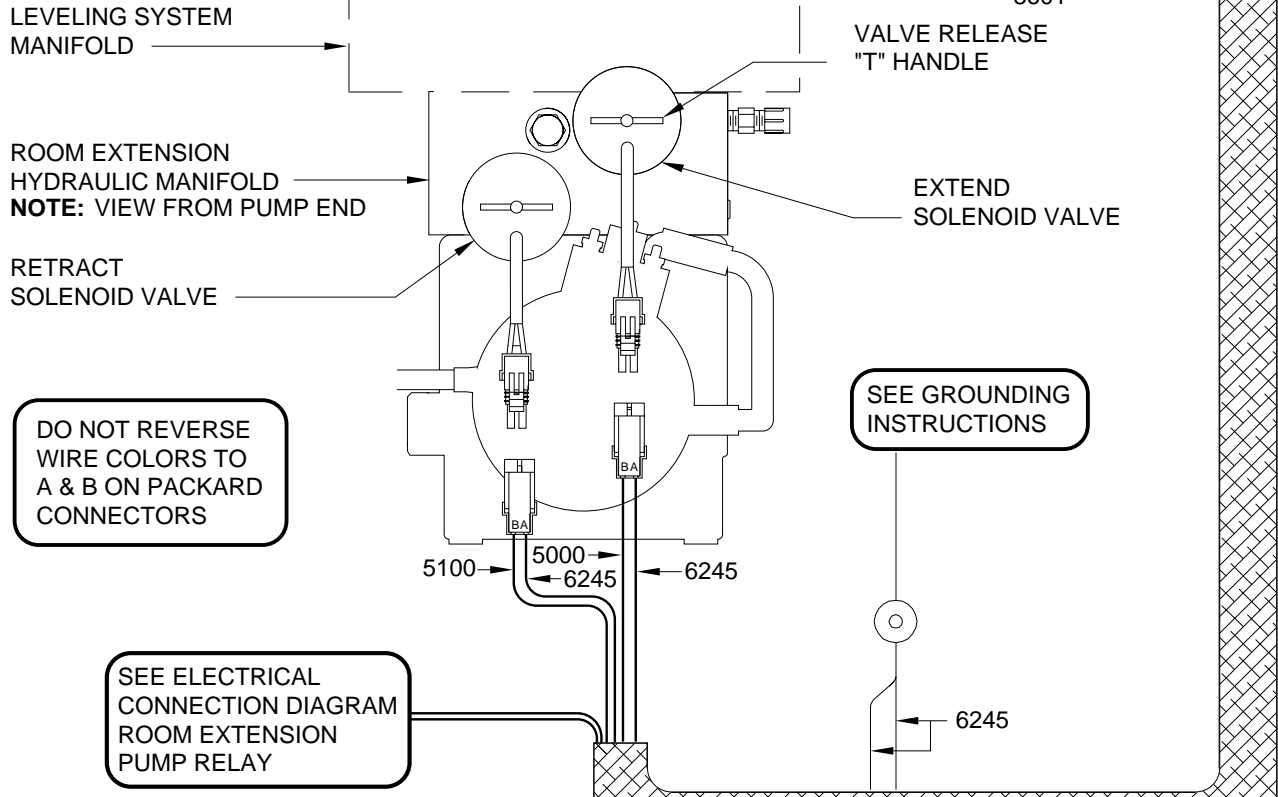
LEVELING SYSTEM MANIFOLD

VALVE RELEASE "T" HANDLE

ROOM EXTENSION HYDRAULIC MANIFOLD
**NOTE:** VIEW FROM PUMP END

EXTEND SOLENOID VALVE

RETRACT SOLENOID VALVE

SEE GROUNDING INSTRUCTIONS

DO NOT REVERSE WIRE COLORS TO A & B ON PACKARD CONNECTORS

BA

BA

5000

5100

6245

6245

SEE ELECTRICAL CONNECTION DIAGRAM ROOM EXTENSION PUMP RELAY

6245